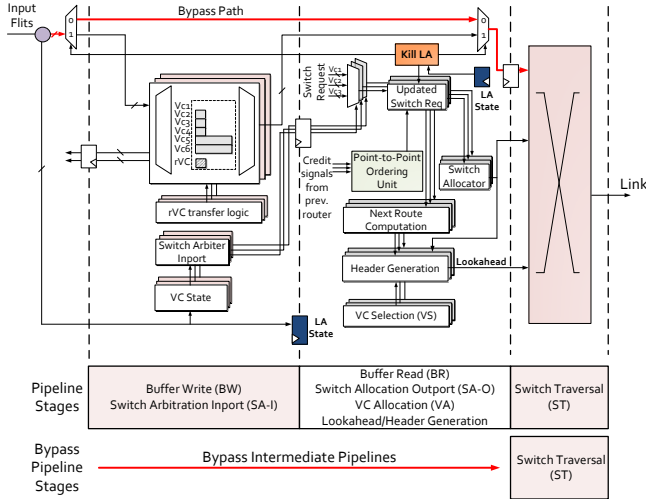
Input Flits

Bypass Path

0
1

0
1

Kill LA

LA State

Switch Request

VC1
VC2
VC3
VC6

Updated Switch Req

VC1
VC2
VC3
VC4
VC5
VC6
rVC

Credit signals from prev. router

Point-to-Point Ordering Unit

Switch Allocator

Link

rVC transfer logic

Next Route Computation

Switch Arbiter Inport

Header Generation

Lookahead

VC State

VC Selection (VS)

LA State

Pipeline Stages

Buffer Write (BW)
Switch Arbitration Inport (SA-I)

Buffer Read (BR)
Switch Allocation Outport (SA-O)
VC Allocation (VA)
Lookahead/Header Generation

Switch Traversal (ST)

Bypass Pipeline Stages

Bypass Intermediate Pipelines

Switch Traversal (ST)